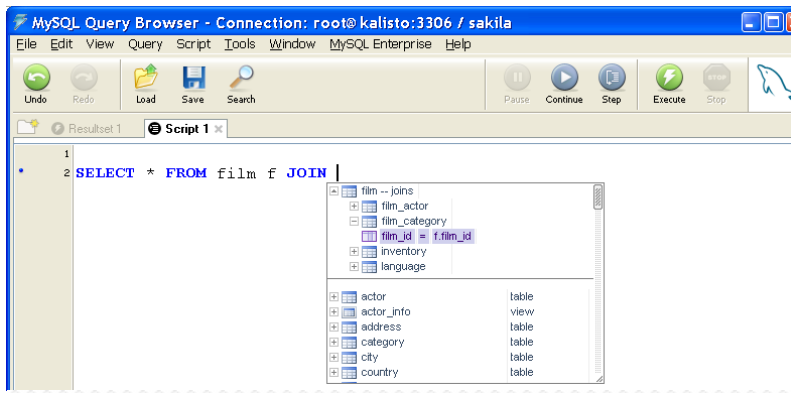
MySQL Query Browser - Connection: root@ kalisto:3306 / sakila

File Edit View Query Script Tools Window MySQL Enterprise Help

Undo Redo Load Save Search Pause Continue Step Execute Stop

Resultset 1 Script 1

1
2 SELECT * FROM film f JOIN

film -- joins
film_actor
film_category
film_id = f.film_id
inventory
language

| | |
|---|---|
| actor | table |
| actor_info | view |
| address | table |
| category | table |
| city | table |
| country | table |